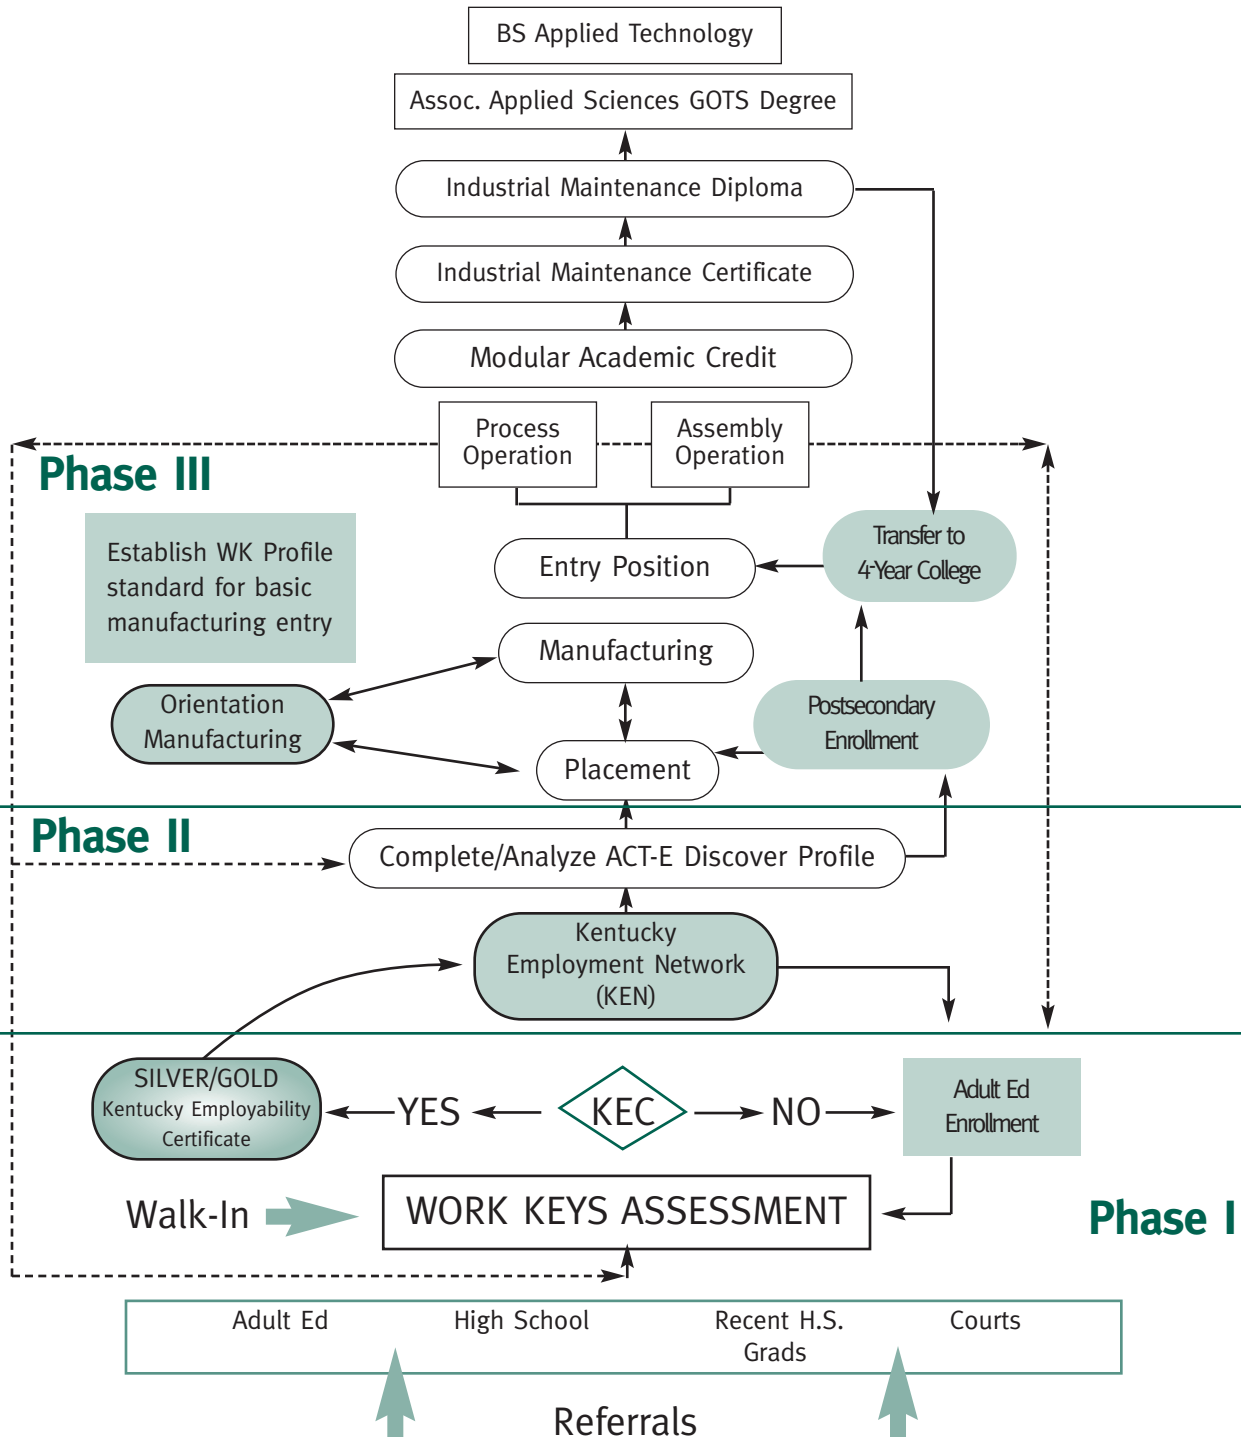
BS Applied Technology

Assoc. Applied Sciences GOTS Degree

Industrial Maintenance Diploma

Industrial Maintenance Certificate

Modular Academic Credit

Process Operation

Assembly Operation

Phase III

Establish WK Profile standard for basic manufacturing entry

Entry Position

Transfer to 4-Year College

Manufacturing

Orientation Manufacturing

Postsecondary Enrollment

Placement

Phase II

Complete/Analyze ACT-E Discover Profile

Kentucky Employment Network (KEN)

SILVER/GOLD Kentucky Employability Certificate

YES

KEC

NO

Adult Ed Enrollment

Walk-In

WORK KEYS ASSESSMENT

Phase I

Adult Ed

High School

Recent H.S. Grads

Courts

Referrals